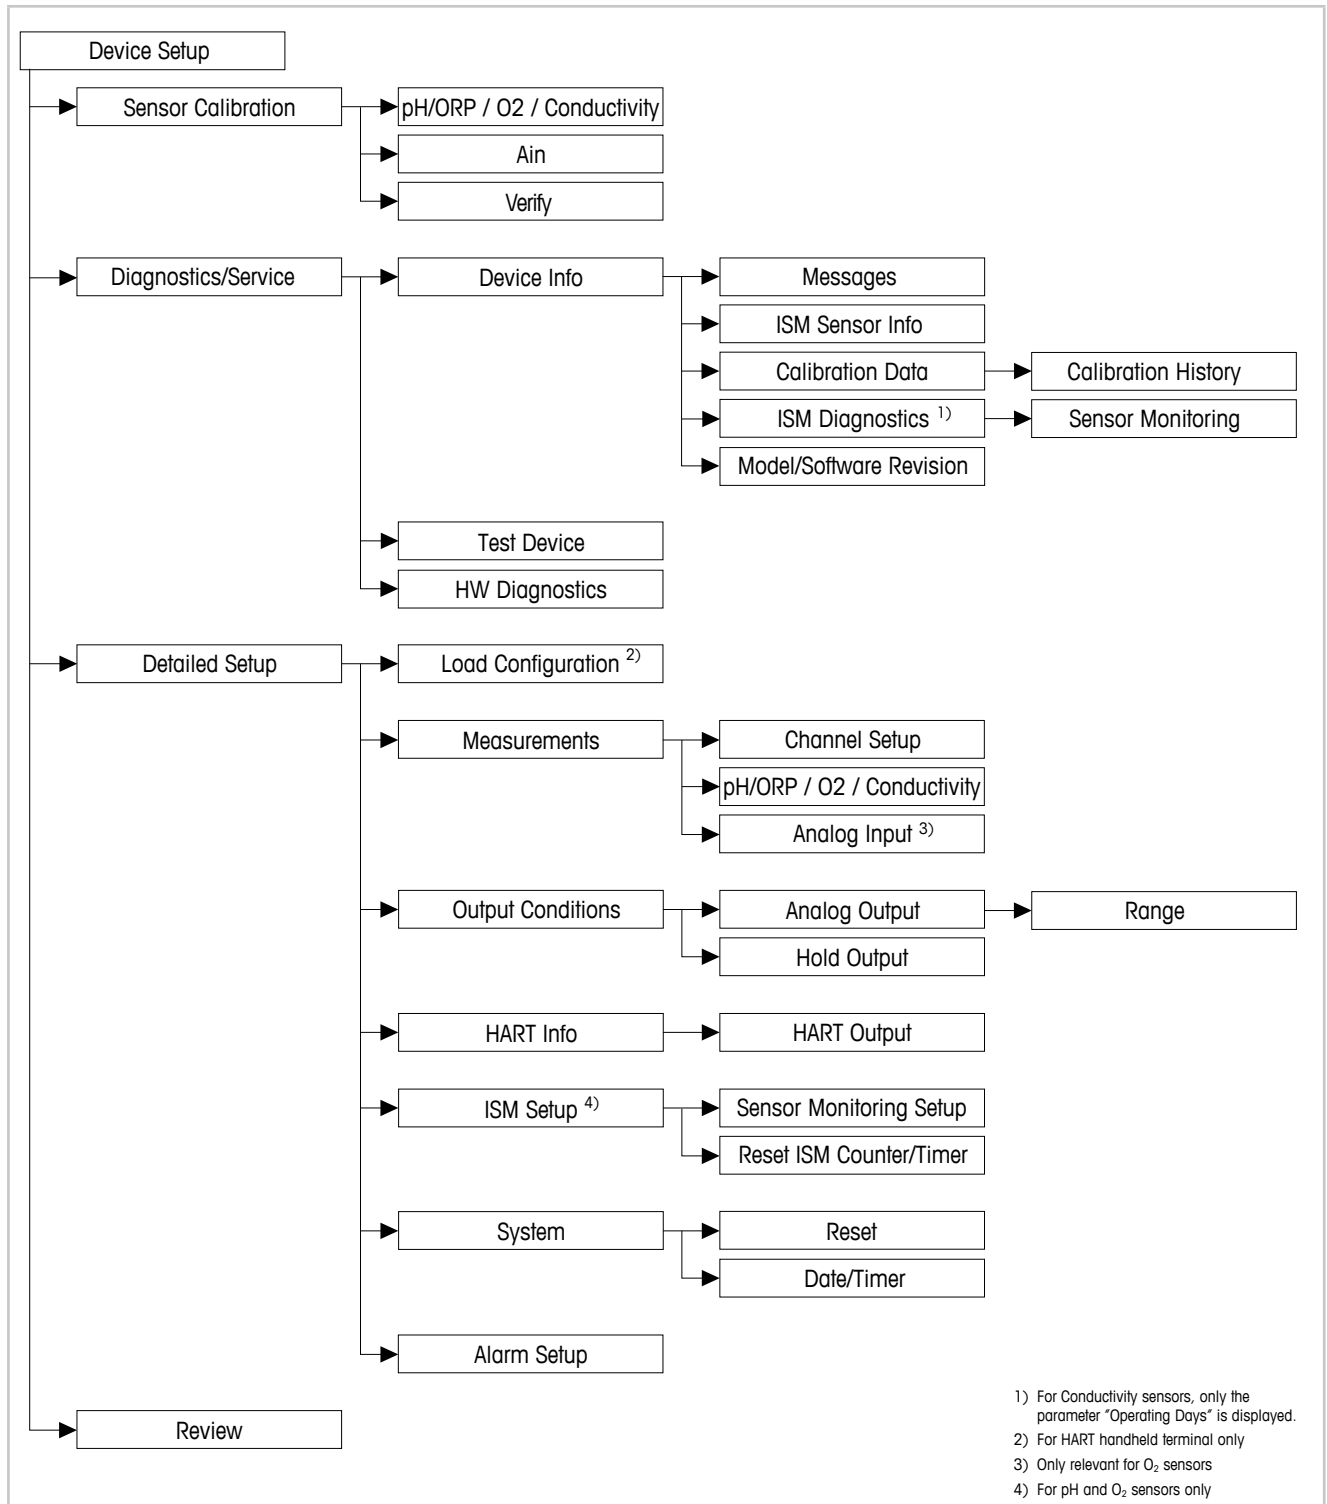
Device Setup

Sensor Calibration

pH/ORP / O2 / Conductivity

Ain

Verify

Diagnostics/Service

Device Info

Messages

ISM Sensor Info

Calibration Data

Calibration History

ISM Diagnostics $^{1)}$

Sensor Monitoring

Model/Software Revision

Test Device

HW Diagnostics

Detailed Setup

Load Configuration $^{2)}$

Measurements

Channel Setup

pH/ORP / O2 / Conductivity

Analog Input $^{3)}$

Output Conditions

Analog Output

Range

Hold Output

HART Info

HART Output

ISM Setup $^{4)}$

Sensor Monitoring Setup

Reset ISM Counter/Timer

System

Reset

Date/Timer

Alarm Setup

Review

1) For Conductivity sensors, only the parameter "Operating Days" is displayed.
2) For HART handheld terminal only
3) Only relevant for $O_2$ sensors
4) For pH and $O_2$ sensors only